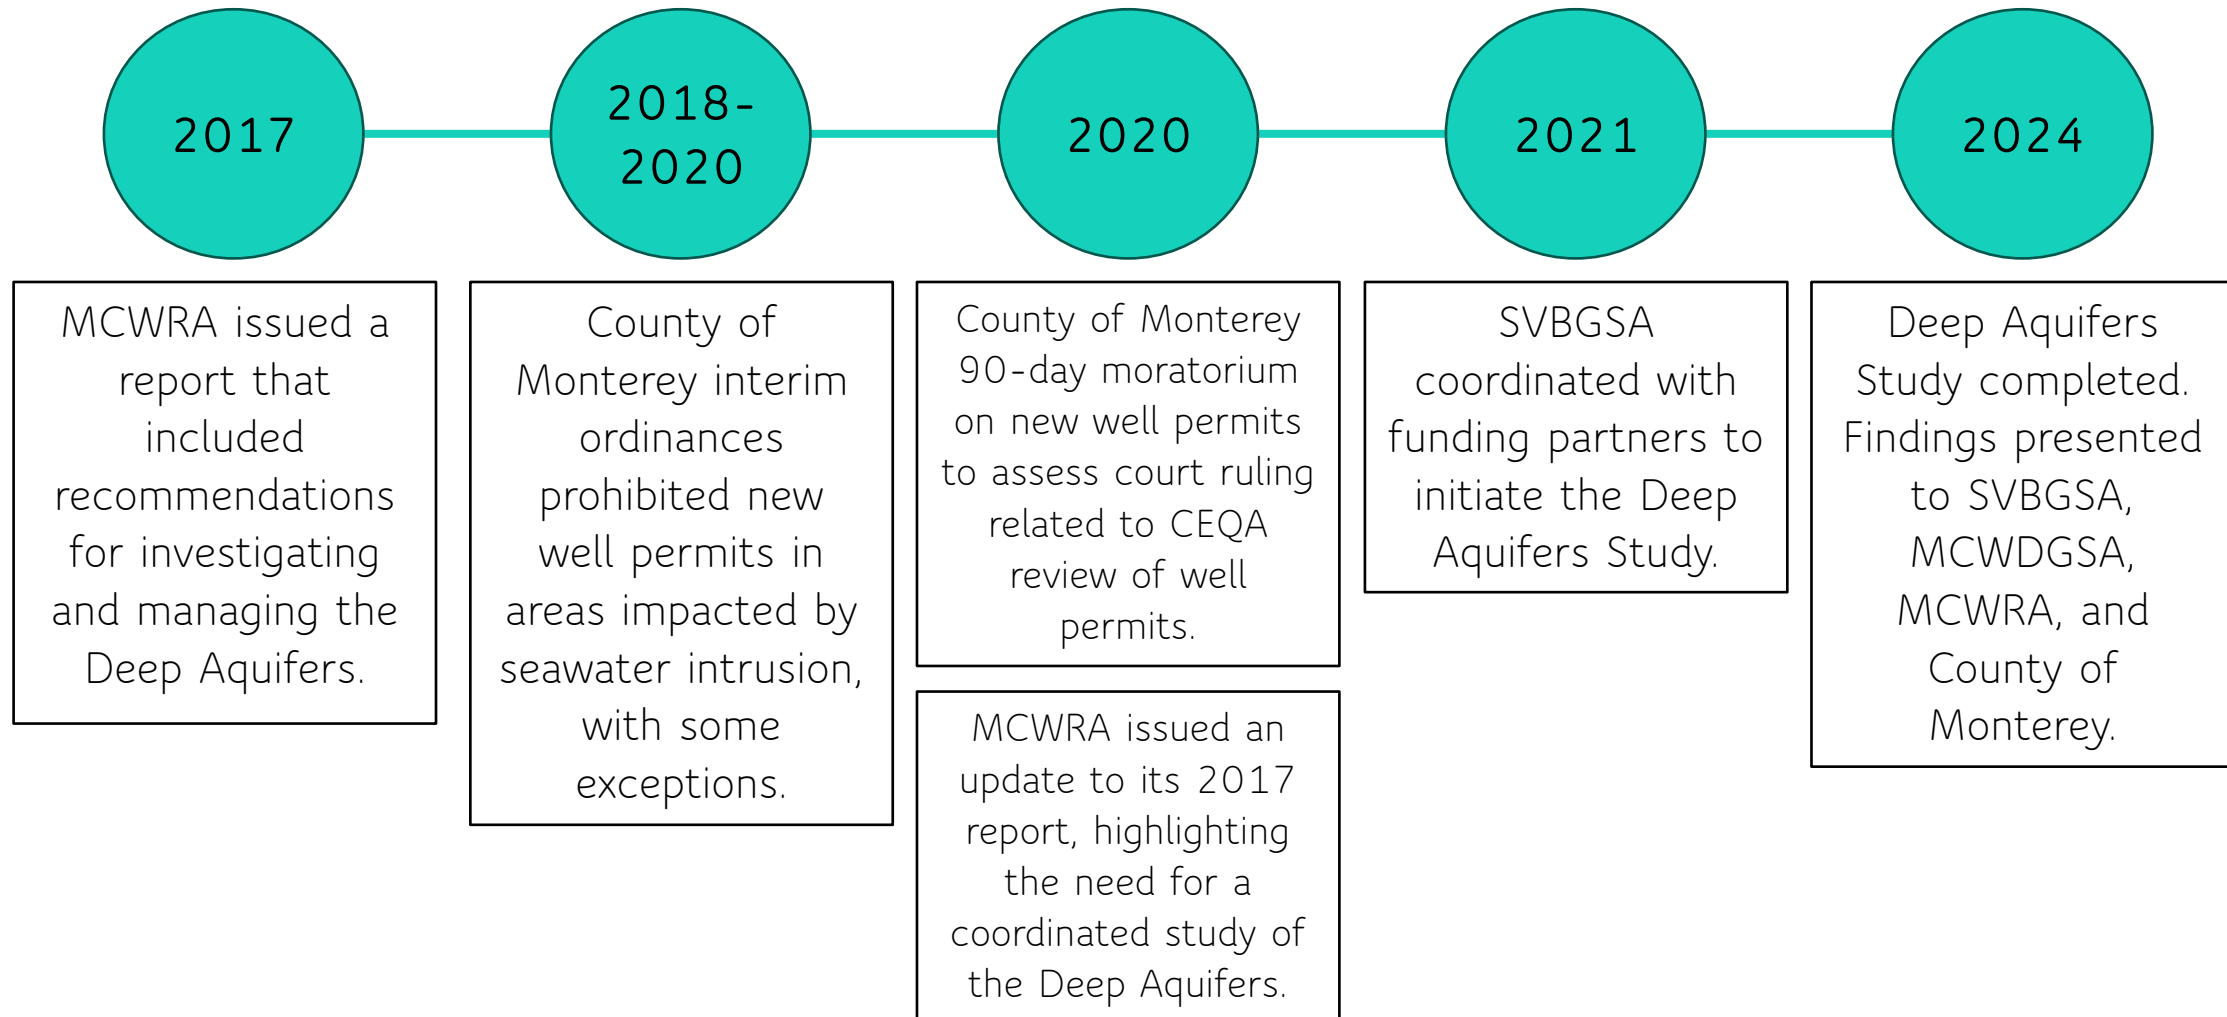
2017

MCWRA issued a report that included recommendations for investigating and managing the Deep Aquifers.

2018-2020

County of Monterey interim ordinances prohibited new well permits in areas impacted by seawater intrusion, with some exceptions.

2020

County of Monterey 90-day moratorium on new well permits to assess court ruling related to CEQA review of well permits.

MCWRA issued an update to its 2017 report, highlighting the need for a coordinated study of the Deep Aquifers.

2021

SVBGSA coordinated with funding partners to initiate the Deep Aquifers Study.

2024

Deep Aquifers Study completed. Findings presented to SVBGSA, MCWDGSA, MCWRA, and County of Monterey.